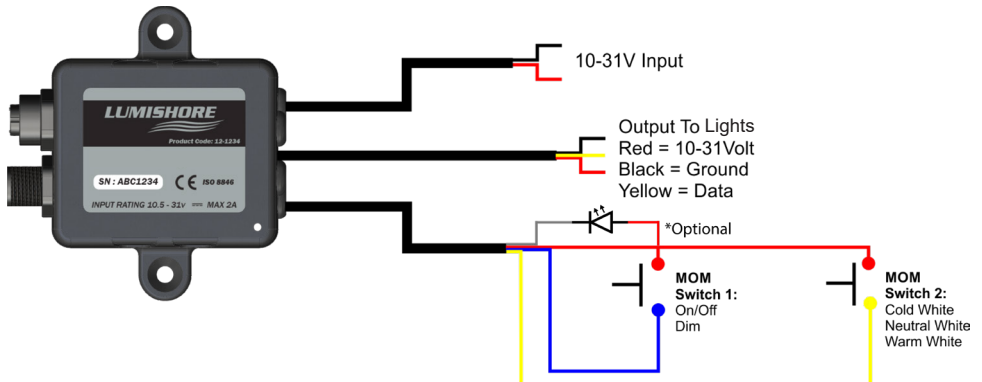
LUMISHORE

Product Code: 12-1234

SN : ABC1234

CE ISO 8846

INPUT RATING 10.5 - 31v ⎓ MAX 2A

10-31V Input

Output To Lights
Red = 10-31Volt
Black = Ground
Yellow = Data

*Optional

MOM
Switch 1:
On/Off
Dim

MOM
Switch 2:
Cold White
Neutral White
Warm White